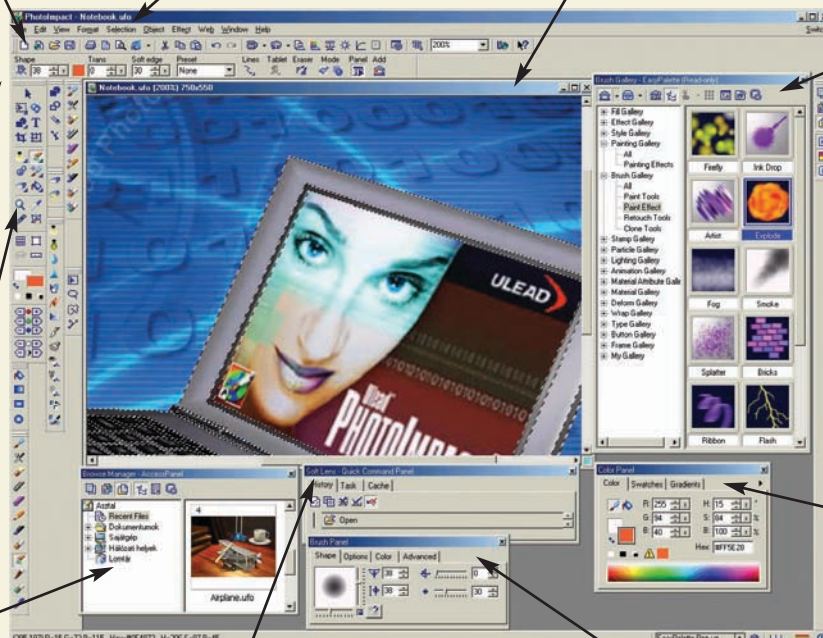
PhotoImpact - Notebook.ufo

File Edit View Format Selection Object Effect Web Window Help

200%

Shape Trans Soft edge Preset Lines Tablet Eraser Mode Panel Add

38 0 30 None

Notebook.ufo (200%) 750x550

ULEAD

PhotoImpact

Brush Gallery - EasyPalette (Read-only)

Fill Gallery
Effect Gallery
Style Gallery
Painting Gallery
All
Painting Effects
Brush Gallery
All
Paint Tools
Paint Effect
Retouch Tools
Clone Tools
Stamp Gallery
Particle Gallery
Lighting Gallery
Animation Gallery
Material Attribute Gall
Material Gallery
Deform Gallery
Wrap Gallery
Type Gallery
Button Gallery
Frame Gallery
My Gallery

Firefly
Ink Drop
Artist
Explode
Fog
Smoke
Splatter
Bricks
Ribbon
Flash

Browse Manager - AccessPanel

Asztal
Recent Files
Dokumentumok
Sajátgép
Hálózati helyek
Lomtár

Airplane.ufo

Soft Lens - Quick Command Panel

History Task Cache

Open

Brush Panel

Shape Options Color Advanced

38
38
0
30

Color Panel

Color Swatches Gradients

R: 255 H: 15
G: 94 S: 84 %
B: 40 B: 100 %
Hex #FF5E28